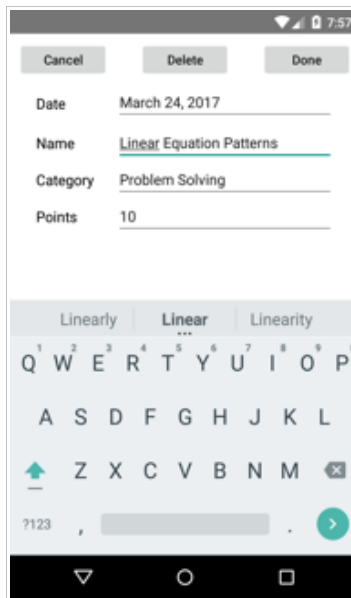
7:57

Cancel Delete Done

Date March 24, 2017

Name Linear Equation Patterns

Category Problem Solving

Points 10

Linearly Linear Linearity

Q¹ W² E³ R⁴ T⁵ Y⁶ U⁷ I⁸ O⁹ P

A S D F G H J K L

Z X C V B N M

?123 , .